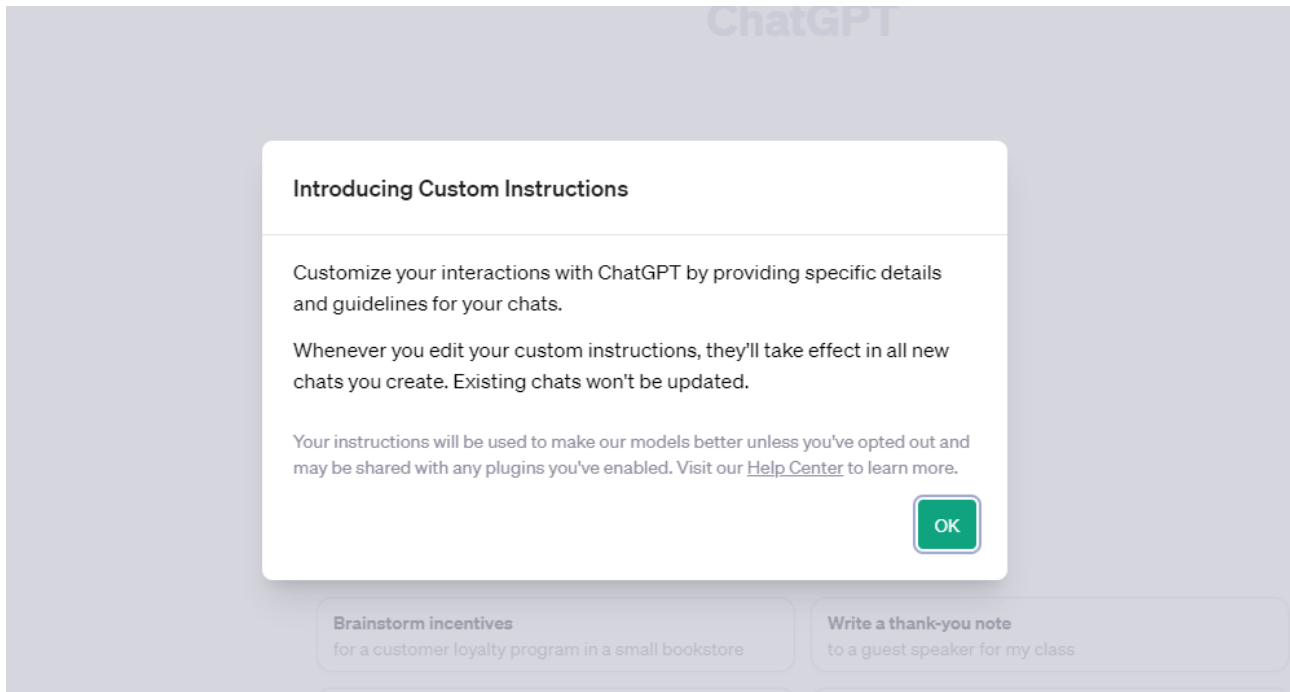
ChatGPT

Introducing Custom Instructions

Customize your interactions with ChatGPT by providing specific details and guidelines for your chats.

Whenever you edit your custom instructions, they'll take effect in all new chats you create. Existing chats won't be updated.

Your instructions will be used to make our models better unless you've opted out and may be shared with any plugins you've enabled. Visit our Help Center to learn more.

OK

Brainstorm incentives
for a customer loyalty program in a small bookstore

Write a thank-you note
to a guest speaker for my class